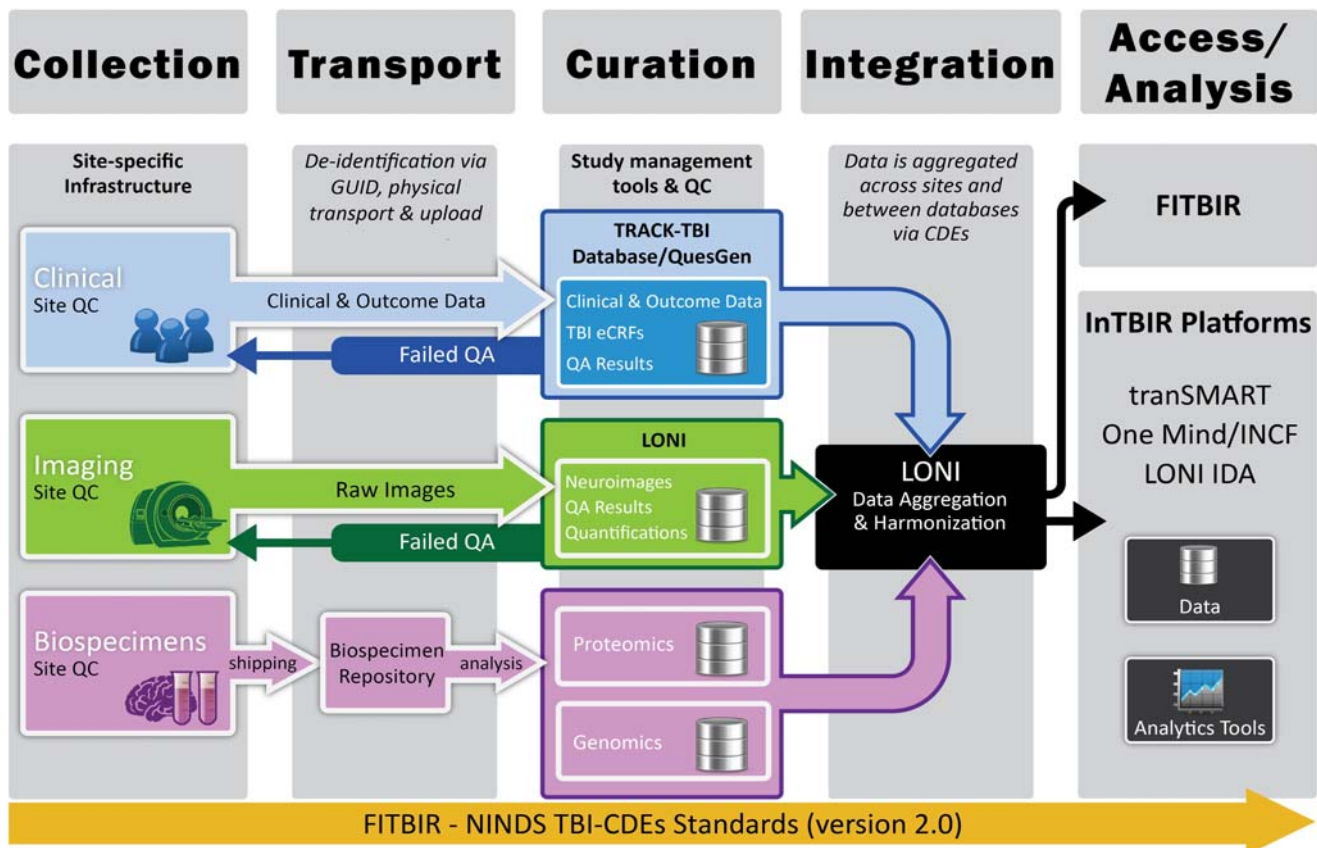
Collection

Transport

Curation

Integration

Access/ Analysis

Site-specific Infrastructure

De-identification via GUID, physical transport & upload

Study management tools & QC

Data is aggregated across sites and between databases via CDEs

FITBIR

InTBIR Platforms

tranSMART
One Mind/INCF
LONI IDA

Clinical
Site QC

Clinical & Outcome Data

Failed QA

TRACK-TBI Database/QuesGen

Clinical & Outcome Data
TBI eCRFs
QA Results

Imaging
Site QC

Raw Images

Failed QA

LONI

Neuroimages
QA Results
Quantifications

LONI
Data Aggregation & Harmonization

Biospecimens
Site QC

shipping

Biospecimen Repository

analysis

Proteomics

Genomics

Data

Analytics Tools

FITBIR - NINDS TBI-CDEs Standards (version 2.0)